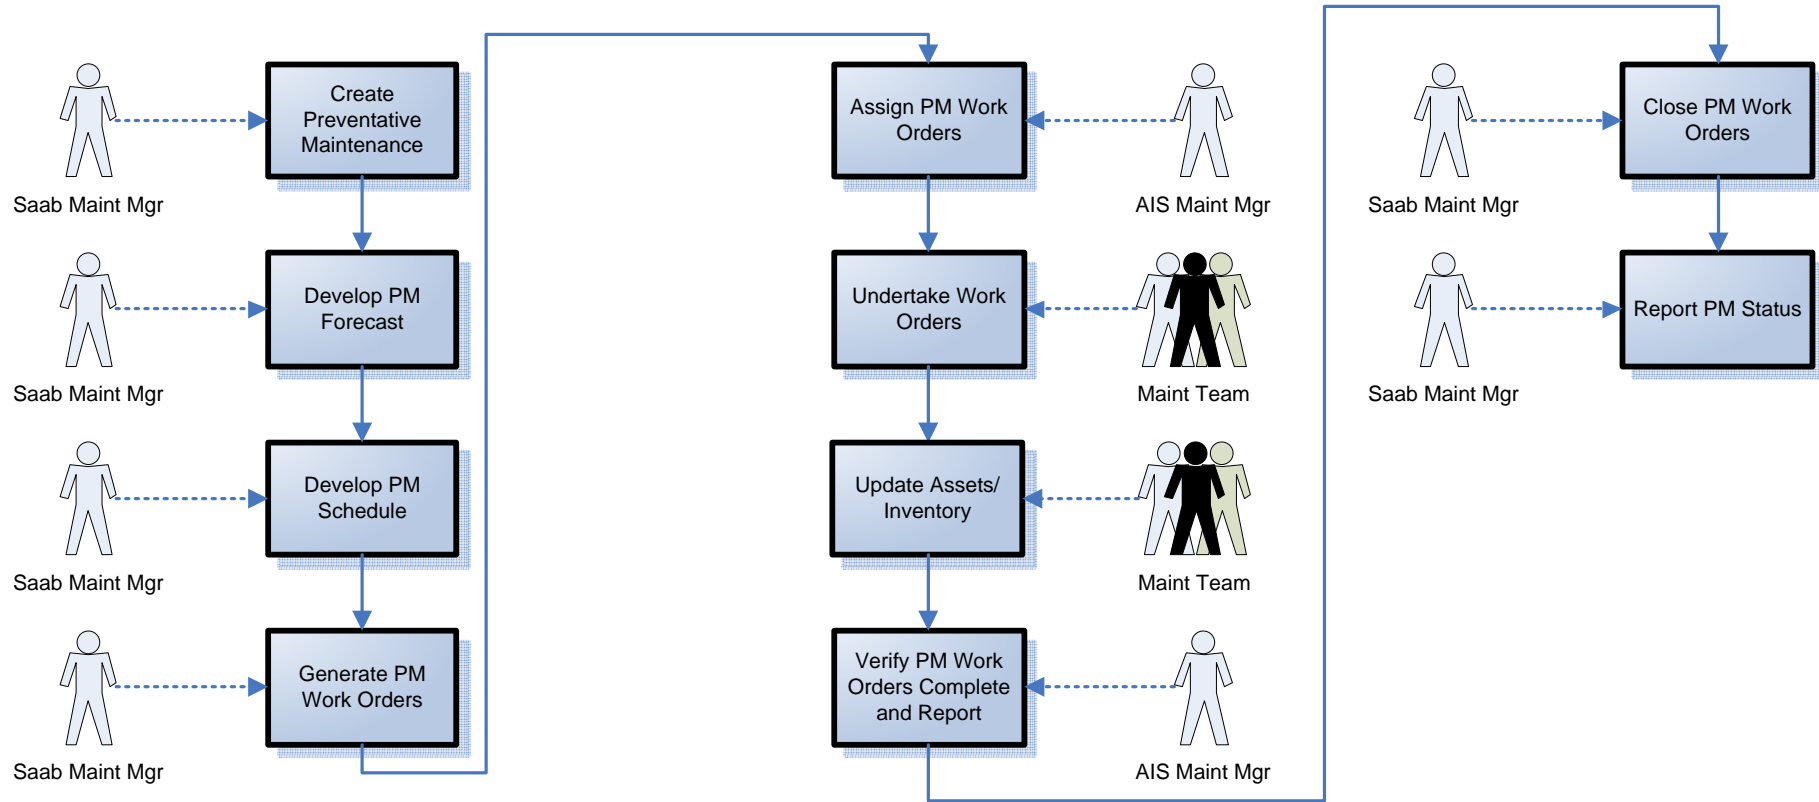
Saab Maint Mgr

Create Preventative Maintenance

Saab Maint Mgr

Develop PM Forecast

Saab Maint Mgr

Develop PM Schedule

Saab Maint Mgr

Generate PM Work Orders

Assign PM Work Orders

AIS Maint Mgr

Undertake Work Orders

Maint Team

Update Assets/ Inventory

Maint Team

Verify PM Work Orders Complete and Report

AIS Maint Mgr

Saab Maint Mgr

Close PM Work Orders

Saab Maint Mgr

Report PM Status